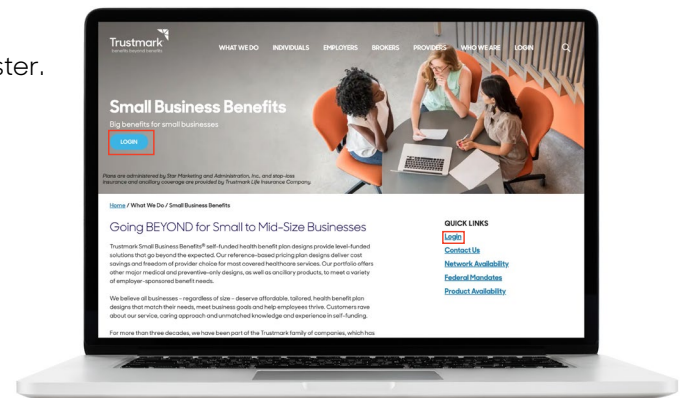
ster.

Trustmark
benefits beyond benefits

WHAT WE DO INDIVIDUALS EMPLOYERS BROKERS PROVIDERS WHO WE ARE LOGIN

Small Business Benefits
Big benefits for small businesses
LOGIN

Plans are administered by Star Marketing and Administration, Inc. and stop-loss insurance and ancillary coverage are provided by Trustmark Life Insurance Company.

Home / What We Do / Small Business Benefits

Going BEYOND for Small to Mid-Size Businesses

Trustmark Small Business Benefits® self-funded health benefit plan designs provide level-funded solutions that go beyond the expected. Our reference-based pricing plan designs deliver cost savings and freedom of provider choice for most covered healthcare services. Our portfolio offers other major medical and preventive-only designs, as well as ancillary products, to meet a variety of employer-sponsored benefit needs.

We believe all businesses – regardless of size – deserve affordable, tailored, health benefit plan designs that match their needs, meet business goals and help employees thrive. Customers rave about our service, caring approach and unmatched knowledge and experience in self-funding.

For more than three decades, we have been part of the Trustmark family of companies, which has

QUICK LINKS
Login
Contact Us
Network Availability
Federal Mandates
Product Availability